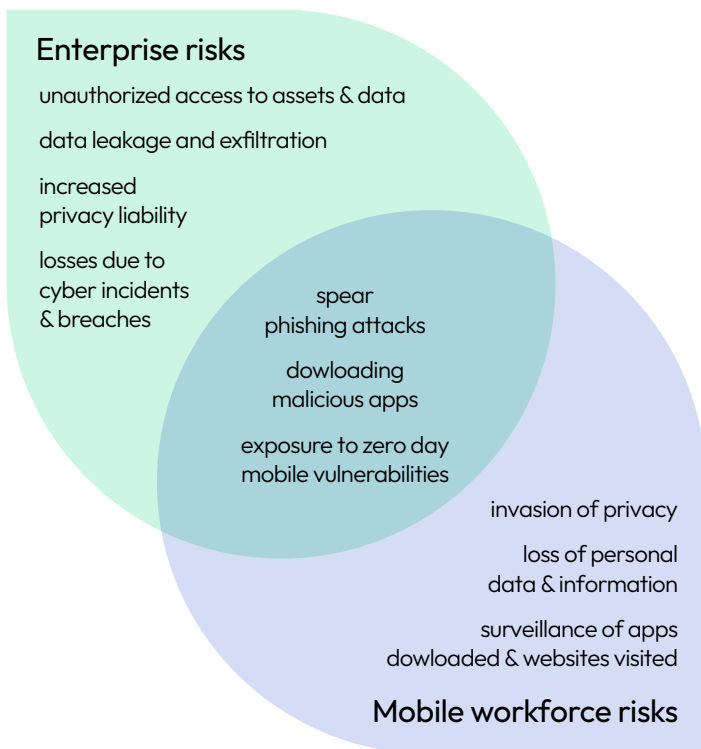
Enterprise risks

unauthorized access to assets & data

data leakage and exfiltration

increased privacy liability

losses due to cyber incidents & breaches

spear phishing attacks

dowloading malicious apps

exposure to zero day mobile vulnerabilities

invasion of privacy

loss of personal data & information

surveillance of apps dowloaded & websites visited

Mobile workforce risks